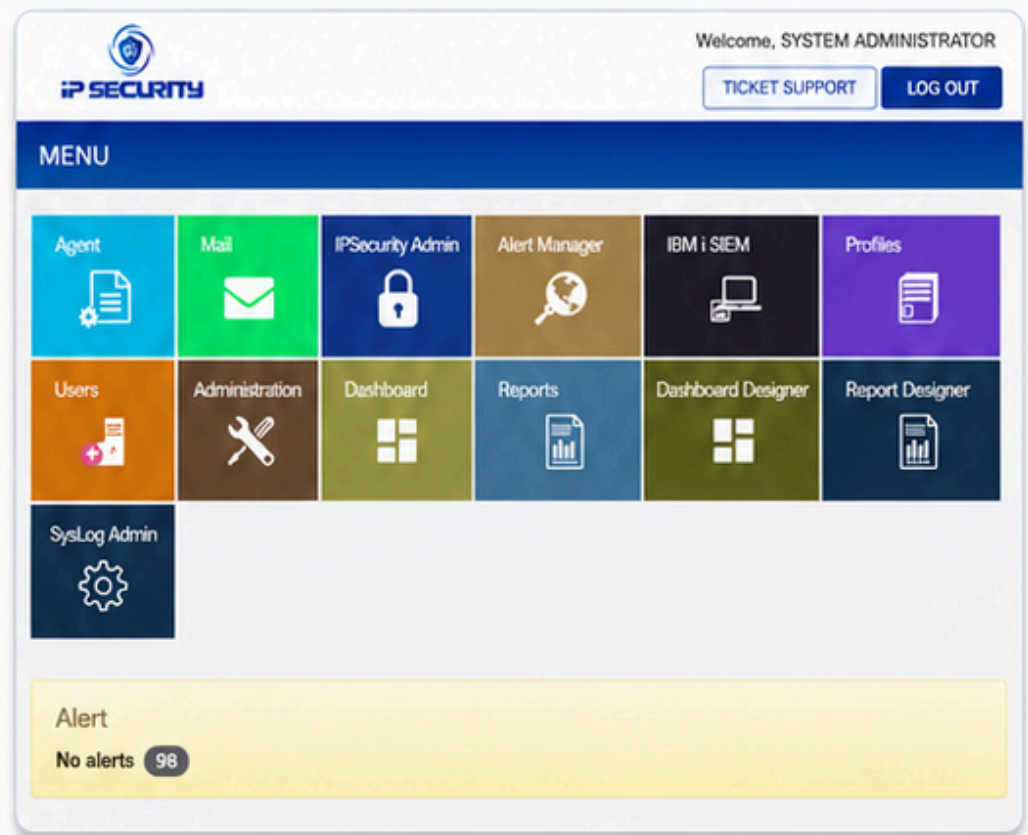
iP SECURITY

Welcome, SYSTEM ADMINISTRATOR

TICKET SUPPORT

LOG OUT

MENU

Agent

Mail

IPSecurity Admin

Alert Manager

IBM i SIEM

Profiles

Users

Administration

Dashboard

Reports

Dashboard Designer

Report Designer

SysLog Admin

Alert

No alerts 98